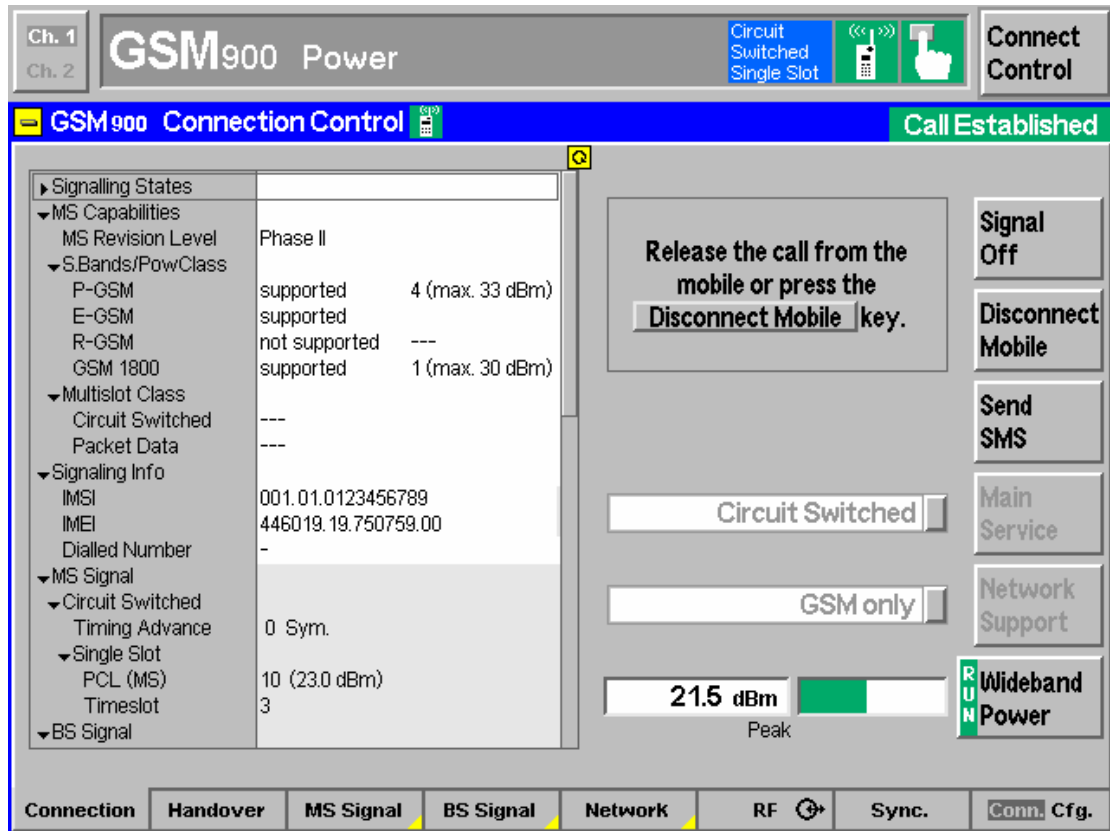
Ch. 1
Ch. 2
GSM900 Power
Circuit Switched Single Slot
Connect Control

GSM900 Connection Control
Call Established

| | | |
|---|---|---|
| ▸Signalling States | | |
| ▾MS Capabilities | | |
| MS Revision Level | Phase II | |
| ▾S.Bands/PowClass | | |
| P-GSM | supported | 4 (max. 33 dBm) |
| E-GSM | supported | |
| R-GSM | not supported | --- |
| GSM 1800 | supported | 1 (max. 30 dBm) |
| ▾Multislot Class | | |
| Circuit Switched | --- | |
| Packet Data | --- | |
| ▾Signaling Info | | |
| IMSI | 001.01.0123456789 | |
| IMEI | 446019.19.750759.00 | |
| Dialled Number | - | |
| ▾MS Signal | | |
| ▾Circuit Switched | | |
| Timing Advance | 0 Sym. | |
| ▾Single Slot | | |
| PCL (MS) | 10 (23.0 dBm) | |
| Timeslot | 3 | |
| ▾BS Signal | | |

Release the call from the mobile or press the Disconnect Mobile key.

Signal Off
Disconnect Mobile
Send SMS
Circuit Switched
Main Service
GSM only
Network Support
21.5 dBm
Peak
RUN
Wideband Power

Connection | Handover | MS Signal | BS Signal | Network | RF | Sync. | Conn. Cfg.